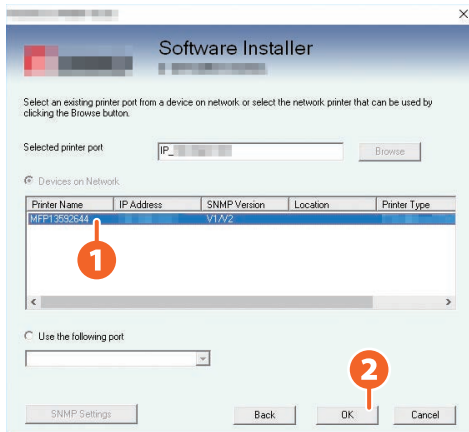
Software Installer

Select an existing printer port from a device on network or select the network printer that can be used by clicking the Browse button.

Selected printer port IP_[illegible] Browse

Devices on Network

| Printer Name | IP Address | SNMP Version | Location | Printer Type |
|---|---|---|---|---|
| MFP13592644 | | V1/V2 | | |

1

Use the following port

2

SNMP Settings Back OK Cancel